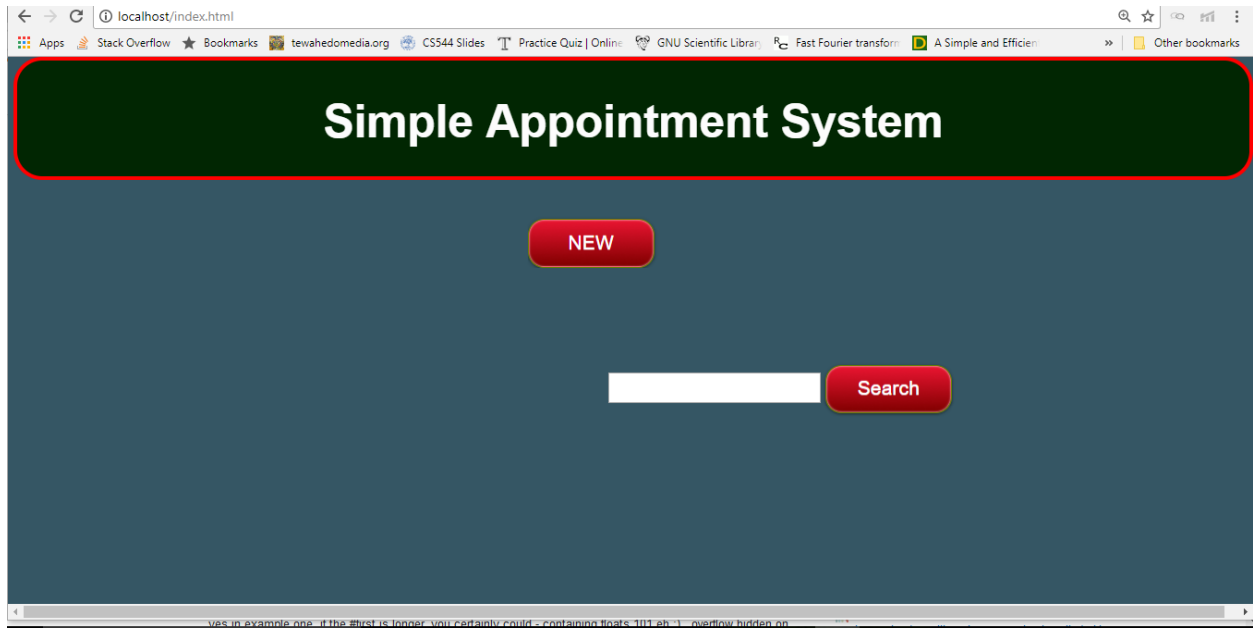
localhost/index.html

Apps Stack Overflow Bookmarks tewahedomedia.org CS544 Slides Practice Quiz | Online GNU Scientific Library Fast Fourier transform A Simple and Efficien » Other bookmarks

Simple Appointment System

NEW

Search

yes in example one, if the #first is longer, you certainly could - containing floats 101 eh :) . overflow hidden on